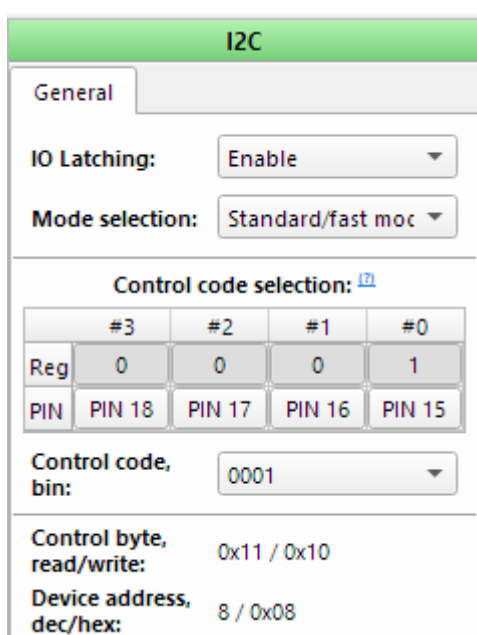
I2C

General

IO Latching: Enable

Mode selection: Standard/fast moc

Control code selection: [?]

| | #3 | #2 | #1 | #0 |
|---|---|---|---|---|
| Reg | 0 | 0 | 0 | 1 |
| PIN | PIN 18 | PIN 17 | PIN 16 | PIN 15 |

Control code, bin: 0001

Control byte, read/write: 0x11 / 0x10

Device address, dec/hex: 8 / 0x08